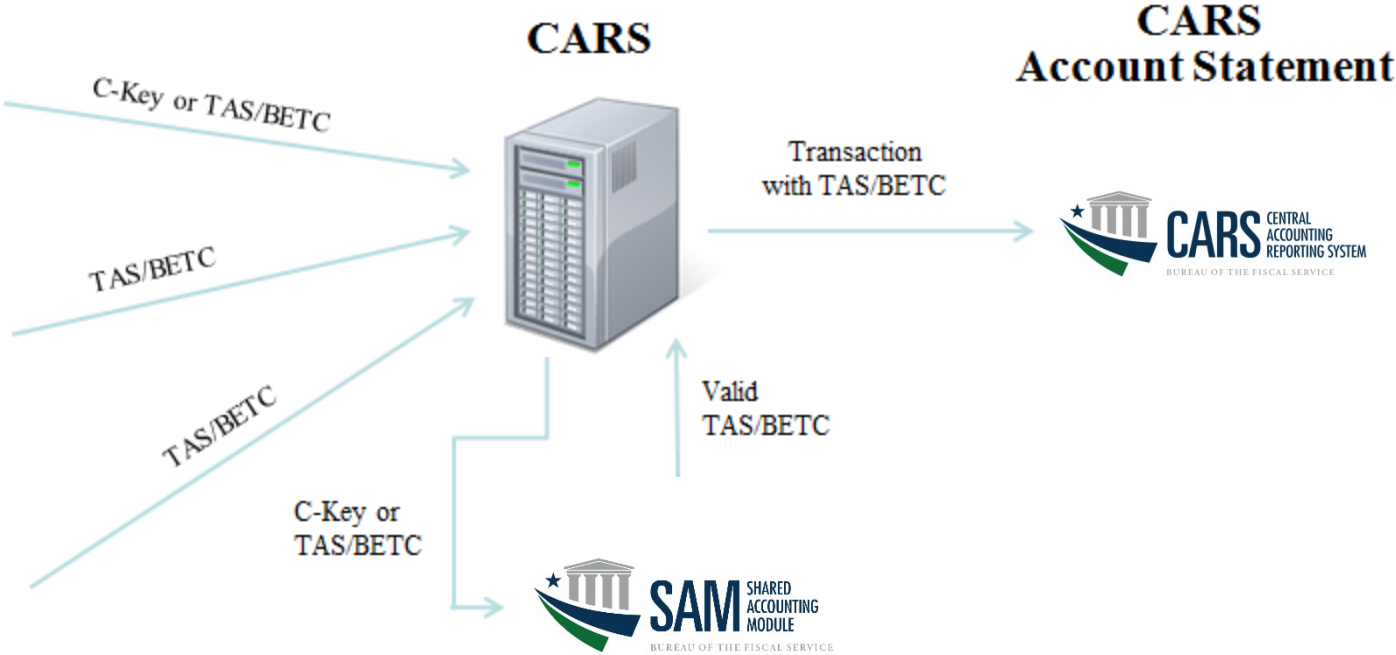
CARS

CARS
Account Statement

C-Key or TAS/BETC

TAS/BETC

TAS/BETC

Transaction
with TAS/BETC

CARS CENTRAL ACCOUNTING REPORTING SYSTEM
BUREAU OF THE FISCAL SERVICE

Valid
TAS/BETC

C-Key or
TAS/BETC

SAM SHARED ACCOUNTING MODULE
BUREAU OF THE FISCAL SERVICE